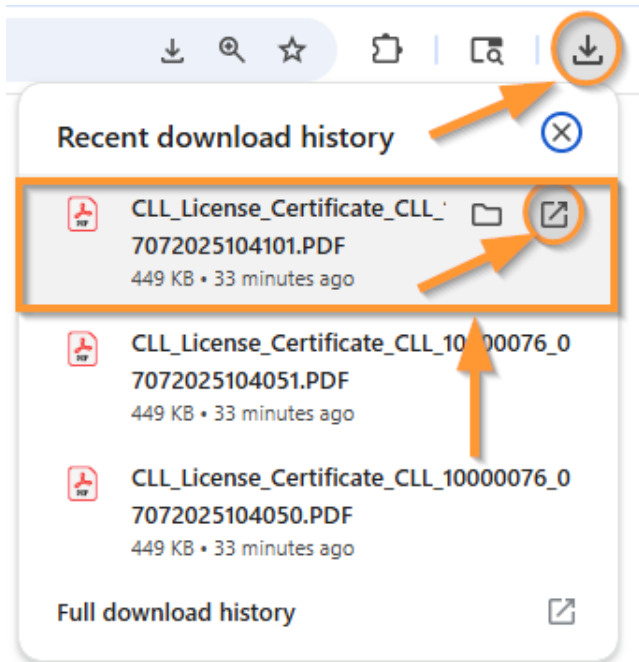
Recent download history

CLL_License_Certificate_CLL_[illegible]
7072025104101.PDF
449 KB • 33 minutes ago

CLL_License_Certificate_CLL_10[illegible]00076_0
7072025104051.PDF
449 KB • 33 minutes ago

CLL_License_Certificate_CLL_10000076_0
7072025104050.PDF
449 KB • 33 minutes ago

Full download history